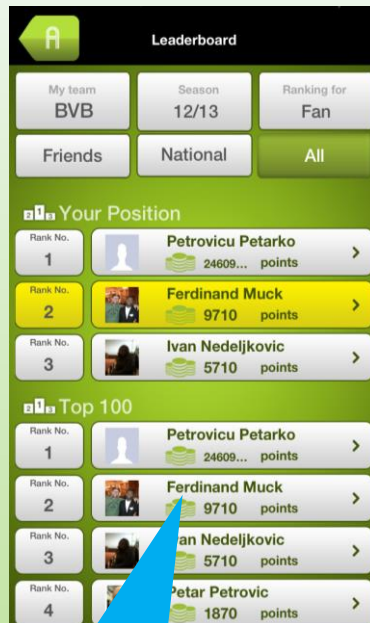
A

Leaderboard

My team
BVB

Season
12/13

Ranking for
Fan

Friends

National

All

213 Your Position

Rank No.
1

Petrovicu Petarko
24609... points

Rank No.
2

Ferdinand Muck
9710 points

Rank No.
3

Ivan Nedeljkovic
5710 points

213 Top 100

Rank No.
1

Petrovicu Petarko
24609... points

Rank No.
2

Ferdinand Muck
9710 points

Rank No.
3

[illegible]an Nedeljkovic
5710 points

Rank No.
4

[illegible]etar Petrovic
1870 points